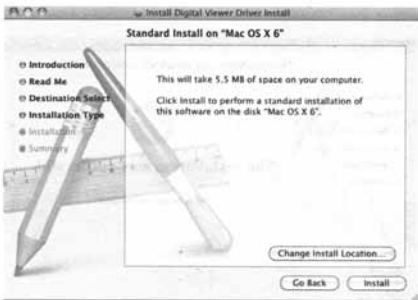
Install Digital Viewer Driver Install

Standard Install on "Mac OS X 6"

Introduction
Read Me
Destination Select
Installation Type
Installation
Summary

This will take 5.5 MB of space on your computer.

Click Install to perform a standard installation of this software on the disk "Mac OS X 6".

Change Install Location...

Go Back

Install